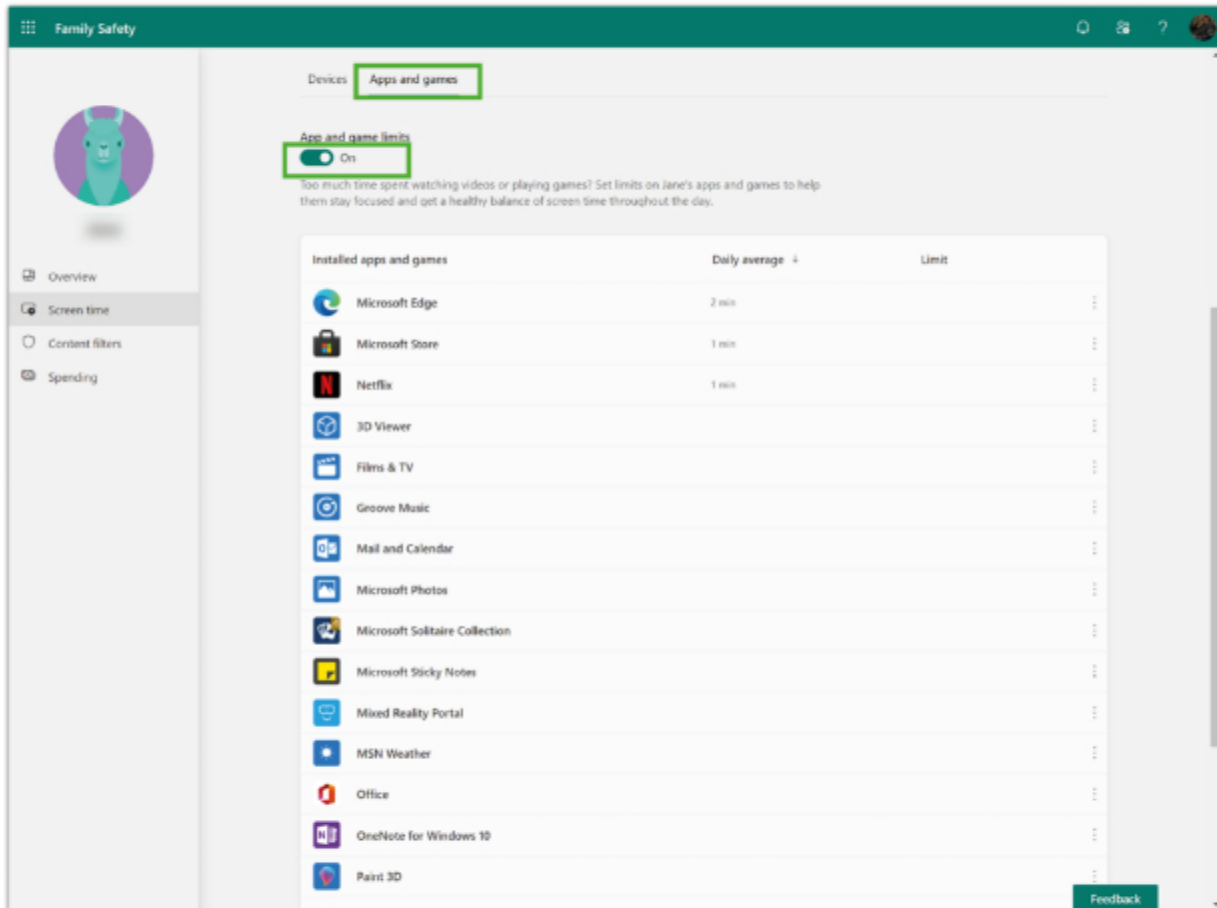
Family Safety

Overview
Screen time
Content filters
Spending

Devices
Apps and games

App and game limits
On
Too much time spent watching videos or playing games? Set limits on Jane's apps and games to help them stay focused and get a healthy balance of screen time throughout the day.

| Installed apps and games | Daily average ↓ | Limit |
|---|---|---|
| Microsoft Edge | 2 min | |
| Microsoft Store | 1 min | |
| Netflix | 1 min | |
| 3D Viewer | | |
| Films & TV | | |
| Groove Music | | |
| Mail and Calendar | | |
| Microsoft Photos | | |
| Microsoft Solitaire Collection | | |
| Microsoft Sticky Notes | | |
| Mixed Reality Portal | | |
| MSN Weather | | |
| Office | | |
| OneNote for Windows 10 | | |
| Paint 3D | | |

Feedback